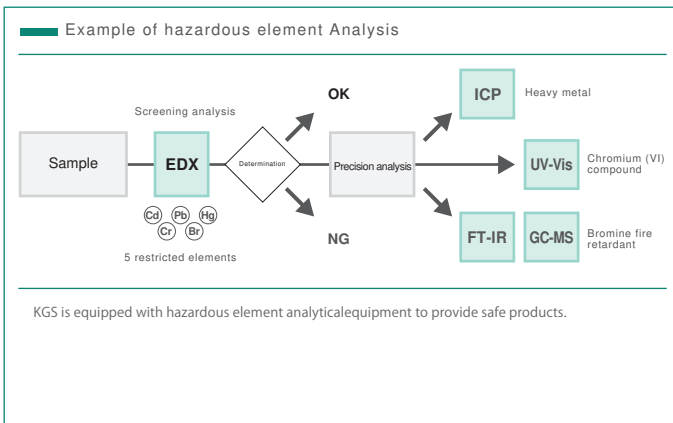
Example of hazardous element Analysis

Screening analysis

Sample

EDX

Determination

OK

NG

Precision analysis

ICP

Heavy metal

UV-Vis

Chromium (VI) compound

FT-IR

GC-MS

Bromine fire retardant

Cd Pb Hg Cr Br

5 restricted elements

KGS is equipped with hazardous element analyticalequipment to provide safe products.